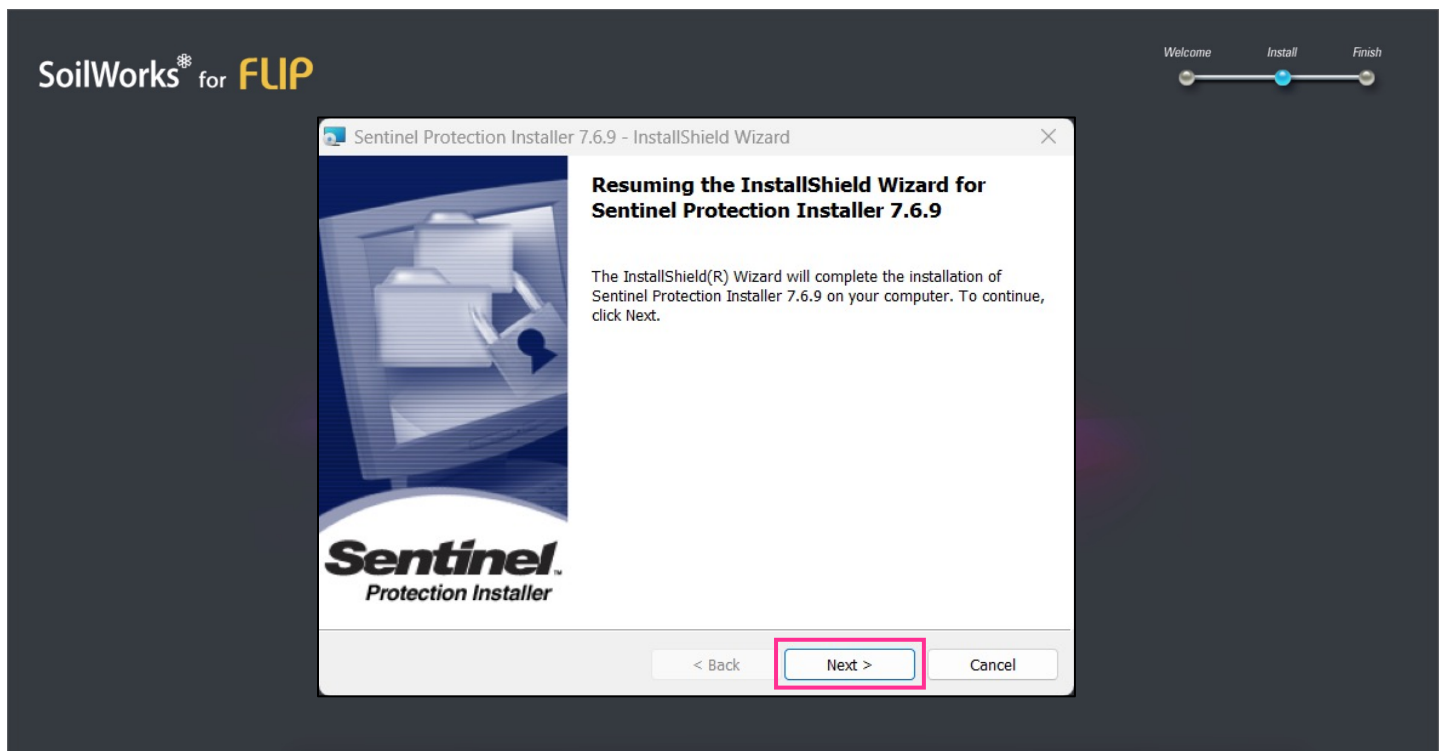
SoilWorks® for FLIP

Welcome Install Finish

Sentinel Protection Installer 7.6.9 - InstallShield Wizard

Resuming the InstallShield Wizard for Sentinel Protection Installer 7.6.9

The InstallShield(R) Wizard will complete the installation of Sentinel Protection Installer 7.6.9 on your computer. To continue, click Next.

Sentinel™
Protection Installer

< Back
Next >
Cancel